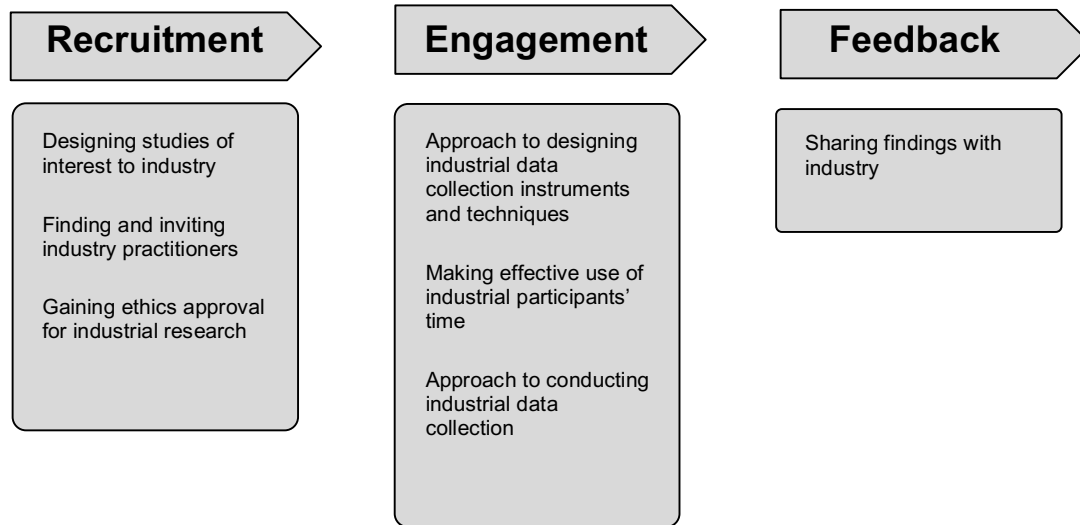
Recruitment

Designing studies of interest to industry

Finding and inviting industry practitioners

Gaining ethics approval for industrial research

Engagement

Approach to designing industrial data collection instruments and techniques

Making effective use of industrial participants' time

Approach to conducting industrial data collection

Feedback

Sharing findings with industry